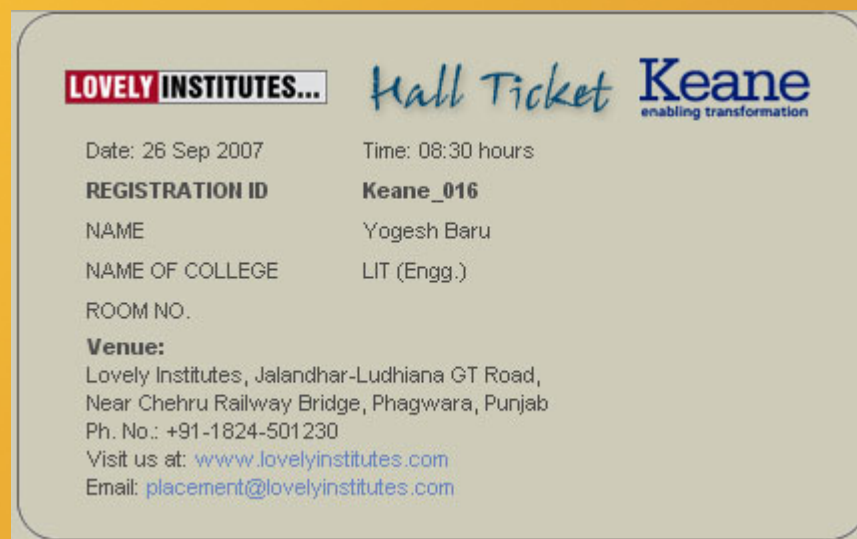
LOVELY INSTITUTES...

Hall Ticket

Keane
enabling transformation

| | |
|---|---|
| Date: 26 Sep 2007 | Time: 08:30 hours |
| REGISTRATION ID | Keane_016 |
| NAME | Yogesh Baru |
| NAME OF COLLEGE | LIT (Engg.) |
| ROOM NO. | |

Venue:
Lovely Institutes, Jalandhar-Ludhiana GT Road, Near Chehru Railway Bridge, Phagwara, Punjab
Ph. No.: +91-1824-501230
Visit us at: www.lovelyinstitutes.com
Email: placement@lovelyinstitutes.com